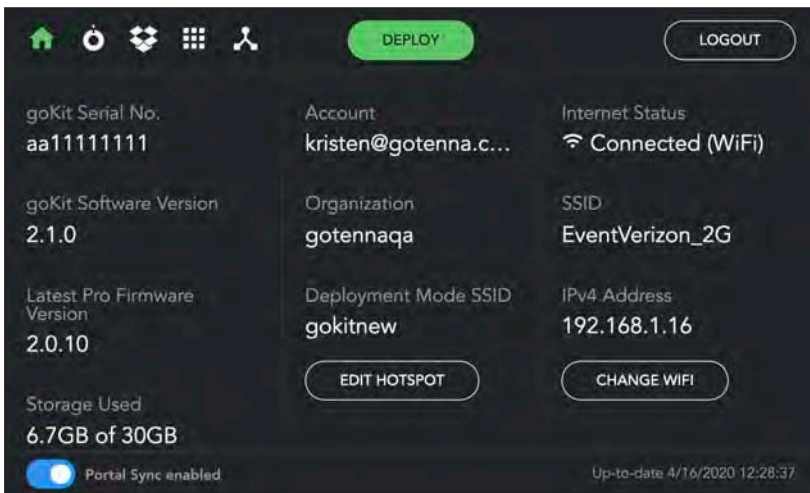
DEPLOY

LOGOUT

goKit Serial No.
aa11111111

goKit Software Version
2.1.0

Latest Pro Firmware Version
2.0.10

Storage Used
6.7GB of 30GB

Account
kristen@gotenna.c...

Organization
gotennaqa

Deployment Mode SSID
gokitnew

EDIT HOTSPOT

Internet Status
Connected (WiFi)

SSID
EventVerizon_2G

IPv4 Address
192.168.1.16

CHANGE WIFI

Portal Sync enabled

Up-to-date 4/16/2020 12:28:37